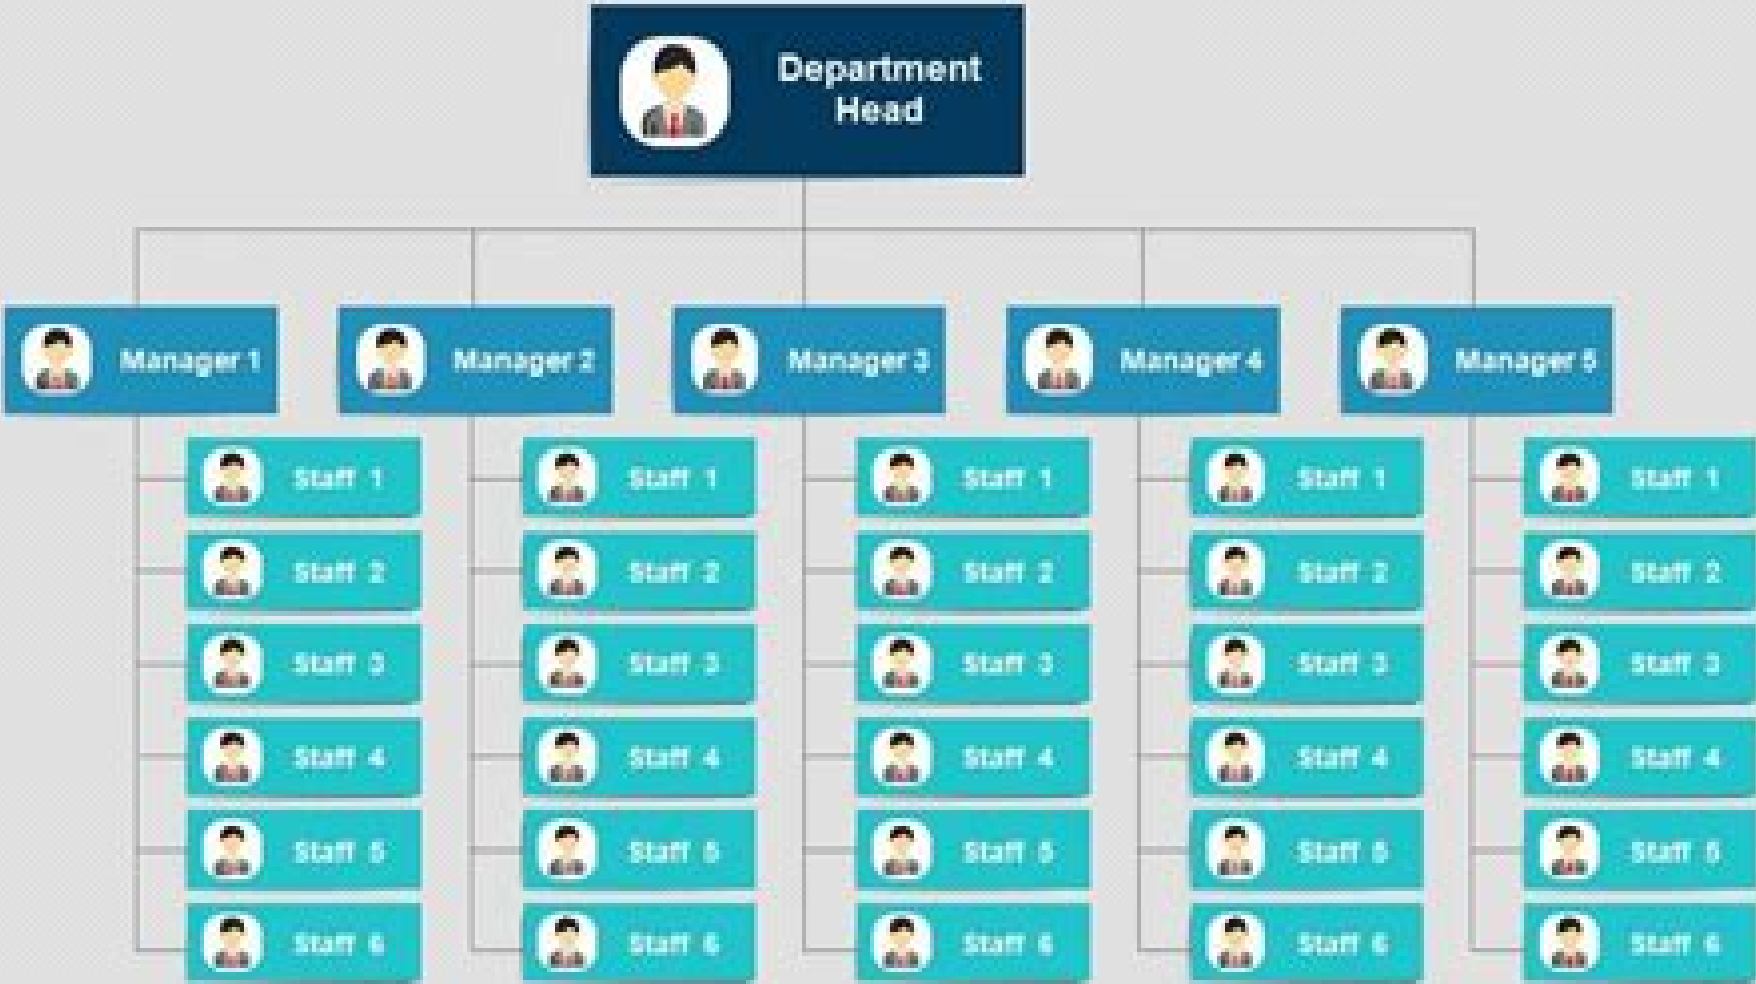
Department Head

Manager 1

Staff 1
Staff 2
Staff 3
Staff 4
Staff 5
Staff 6

Manager 2

Staff 1
Staff 2
Staff 3
Staff 4
Staff 5
Staff 6

Manager 3

Staff 1
Staff 2
Staff 3
Staff 4
Staff 5
Staff 6

Manager 4

Staff 1
Staff 2
Staff 3
Staff 4
Staff 5
Staff 6

Manager 5

Staff 1
Staff 2
Staff 3
Staff 4
Staff 5
Staff 6